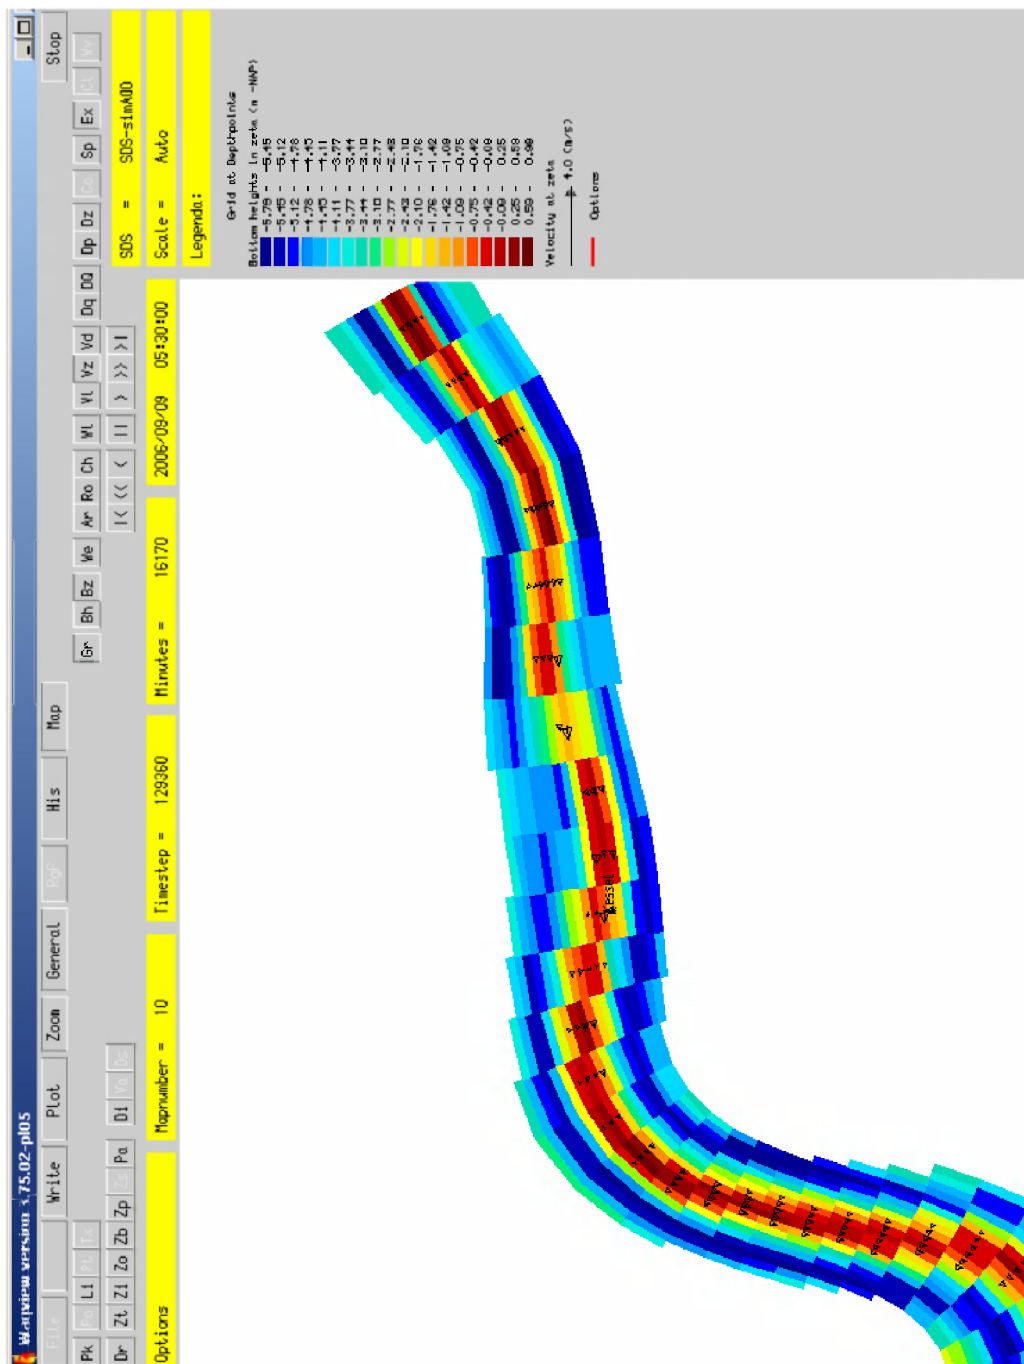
Waqview version 3.75.02-pl05

File
Write
Plot
Zoom
General
Pgf
His
Map
Stop

Po Li Pt Tx
Gr Bh Bz We Ar Ro Ch Wl Vl Vz Vd Dq DQ Dp Dz Do Sp Ex Cl Vv
Pk Zt Zl Zo Zb Zp Zs Pa Dl Ve Ds
Dr
|< << < || > >> >|

Options
Mapnumber = 10
Timestep = 129360
Minutes = 16170
2006/09/09 05:30:00
SDS = SDS-simA00
Scale = Auto
Legenda:

Grid at Depthpoints
Bottom heights in zeta (m -NAP)
-5.79 - -5.45
-5.45 - -5.12
-5.12 - -4.78
-4.78 - -4.45
-4.45 - -4.11
-4.11 - -3.77
-3.77 - -3.44
-3.44 - -3.10
-3.10 - -2.77
-2.77 - -2.43
-2.43 - -2.10
-2.10 - -1.76
-1.76 - -1.42
-1.42 - -1.09
-1.09 - -0.75
-0.75 - -0.42
-0.42 - -0.09
-0.09 - 0.25
0.25 - 0.58
0.59 - 0.98
Velocity at zeta
1.0 (m/s)
Options